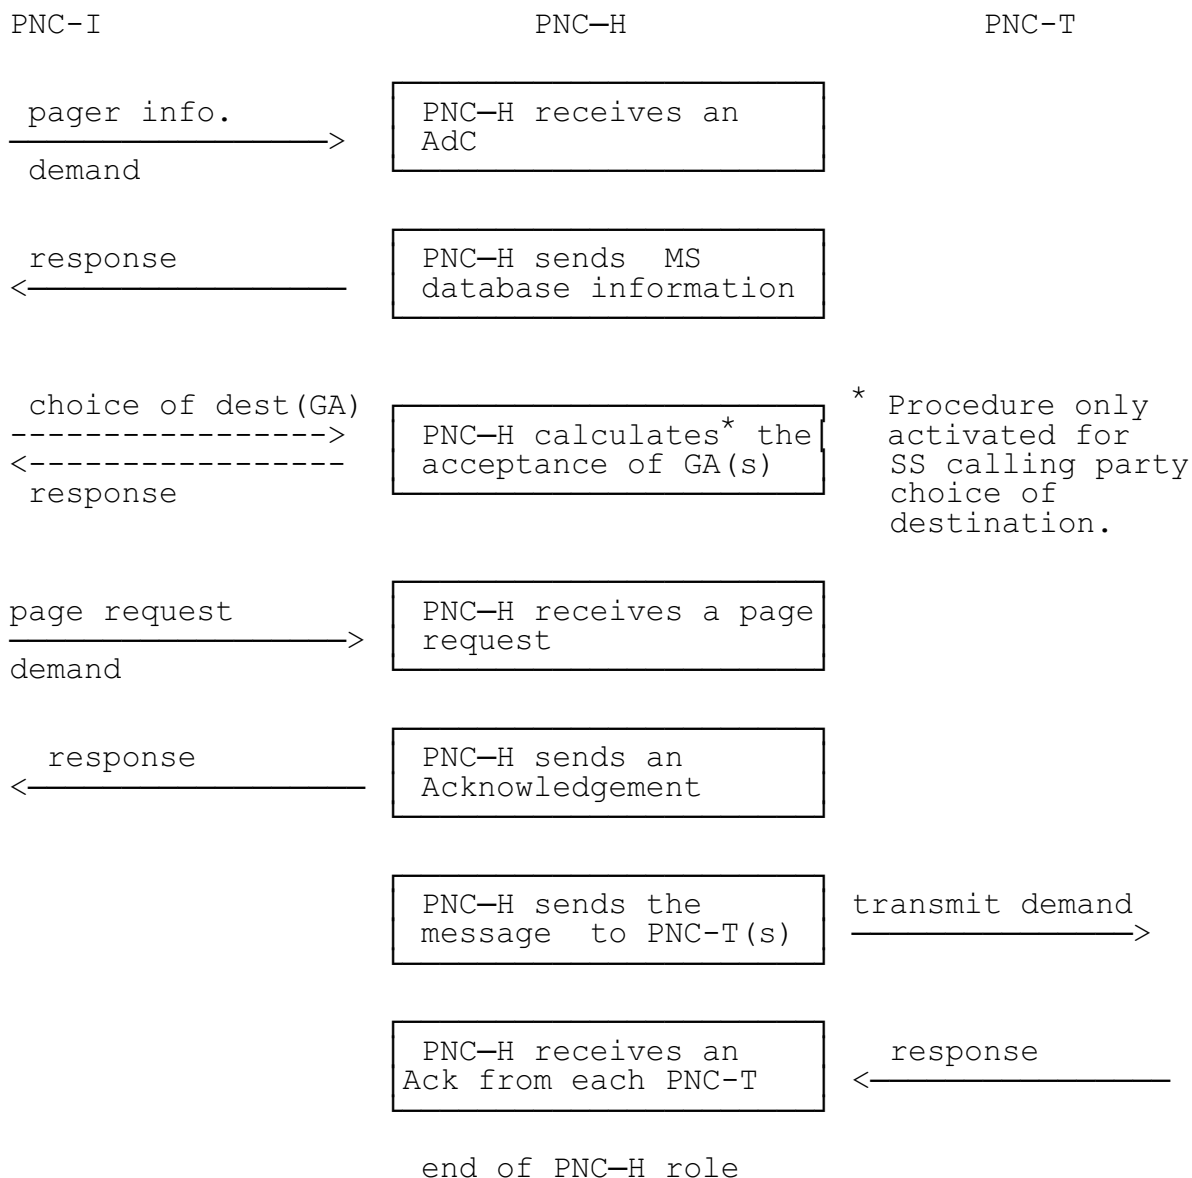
PNC-I

PNC—H

PNC-T

pager info.

demand

PNC—H receives an AdC

response

PNC—H sends MS database information

choice of dest(GA)

response

PNC—H calculates* the acceptance of GA(s)

* Procedure only activated for SS calling party choice of destination.

page request

demand

PNC—H receives a page request

response

PNC—H sends an Acknowledgement

PNC—H sends the message to PNC-T(s)

transmit demand

PNC—H receives an Ack from each PNC-T

response

end of PNC—H role